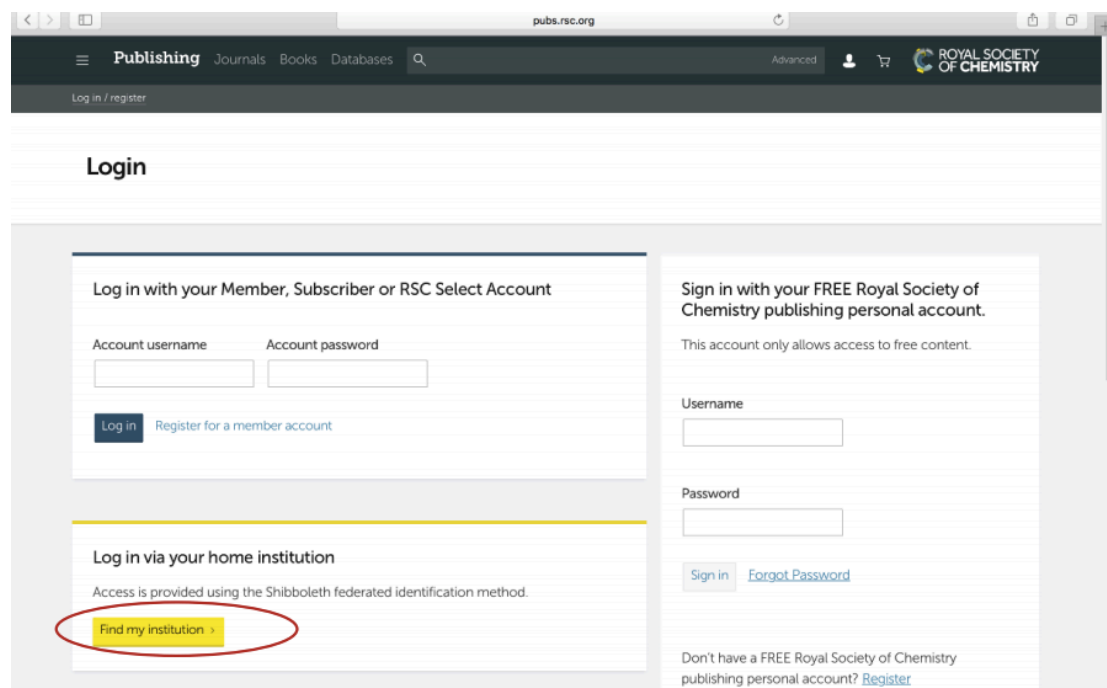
pubs.rsc.org

Publishing Journals Books Databases

Advanced

ROYAL SOCIETY OF CHEMISTRY

Log in / register

Login

Log in with your Member, Subscriber or RSC Select Account

Account username

Account password

Log in

Register for a member account

Log in via your home institution

Access is provided using the Shibboleth federated identification method.

Find my institution ›

Sign in with your FREE Royal Society of Chemistry publishing personal account.

This account only allows access to free content.

Username

Password

Sign in

Forgot Password

Don't have a FREE Royal Society of Chemistry publishing personal account? Register